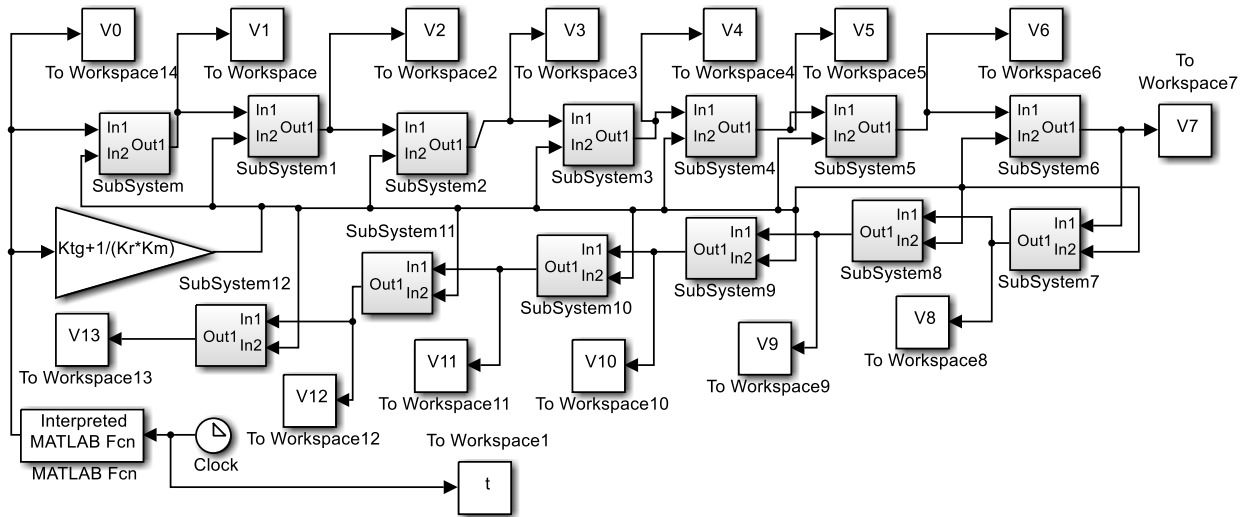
V0
To Workspace14
V1
To Workspace
V2
To Workspace2
V3
To Workspace3
V4
To Workspace4
V5
To Workspace5
V6
To Workspace6
To Workspace7
V7

In1
In2
Out1
SubSystem
In1
In2
Out1
SubSystem1
In1
In2
Out1
SubSystem2
In1
In2
Out1
SubSystem3
In1
In2
Out1
SubSystem4
In1
In2
Out1
SubSystem5
In1
In2
Out1
SubSystem6

Ktg+1/(Kr*Km)
SubSystem11
SubSystem12

In1
In2
Out1
SubSystem8
In1
In2
Out1
SubSystem7
In1
In2
Out1
SubSystem9
In1
In2
Out1
SubSystem10
In1
In2
Out1
In1
In2
Out1

V13
To Workspace13
V12
To Workspace12
V11
To Workspace11
V10
To Workspace10
V9
To Workspace9
V8
To Workspace8

Interpreted MATLAB Fcn
MATLAB Fcn
Clock
To Workspace1
t